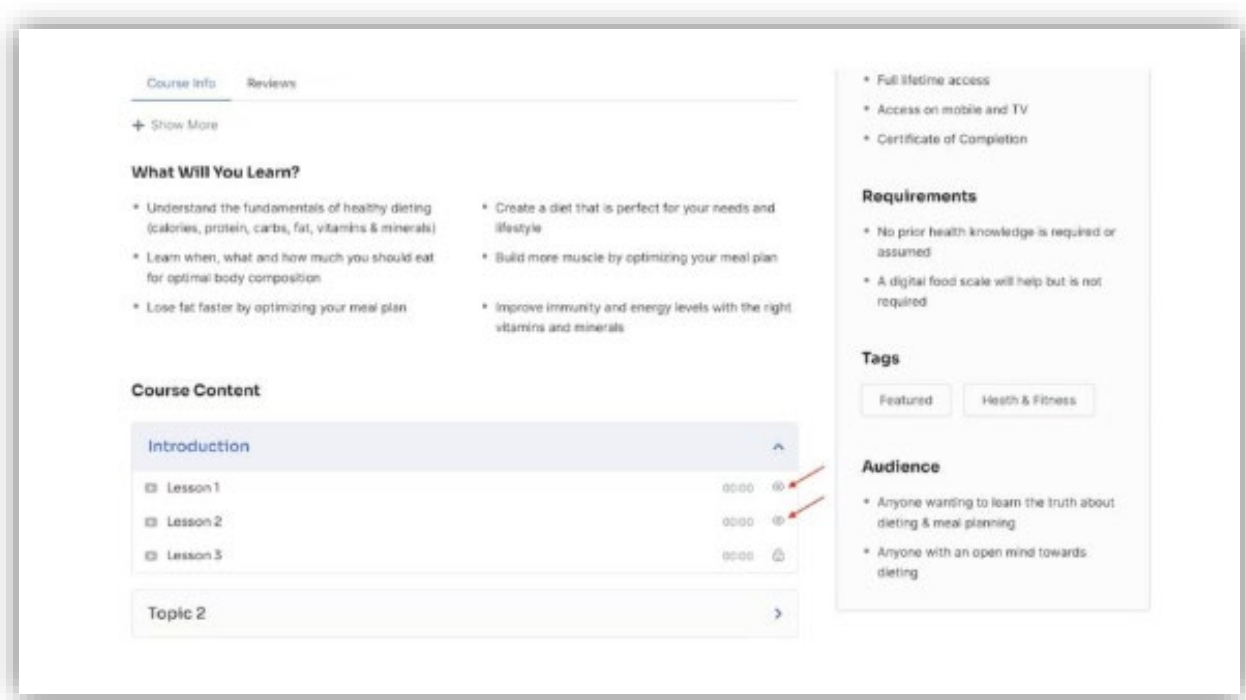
Course Info Reviews

+ Show More

What Will You Learn?

• Understand the fundamentals of healthy dieting (calories, protein, carbs, fat, vitamins & minerals)

• Learn when, what and how much you should eat for optimal body composition

• Lose fat faster by optimizing your meal plan

• Create a diet that is perfect for your needs and lifestyle

• Build more muscle by optimizing your meal plan

• Improve immunity and energy levels with the right vitamins and minerals

Course Content

Introduction

Lesson 1 00:00

Lesson 2 00:00

Lesson 3 00:00

Topic 2

• Full lifetime access

• Access on mobile and TV

• Certificate of Completion

Requirements

• No prior health knowledge is required or assumed

• A digital food scale will help but is not required

Tags

Featured

Heath & Fitness

Audience

• Anyone wanting to learn the truth about dieting & meal planning

• Anyone with an open mind towards dieting